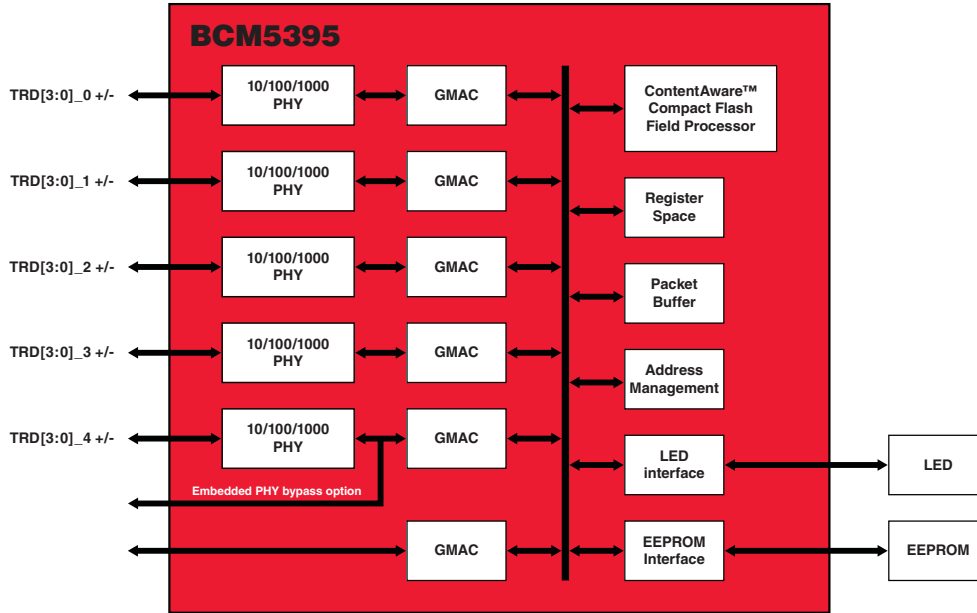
BCM5395

TRD[3:0]_0 +/-
10/100/1000 PHY
GMAC

TRD[3:0]_1 +/-
10/100/1000 PHY
GMAC

TRD[3:0]_2 +/-
10/100/1000 PHY
GMAC

TRD[3:0]_3 +/-
10/100/1000 PHY
GMAC

TRD[3:0]_4 +/-
10/100/1000 PHY
GMAC

Embedded PHY bypass option

GMAC

ContentAware™ Compact Flash Field Processor

Register Space

Packet Buffer

Address Management

LED interface

LED

EEPROM Interface

EEPROM